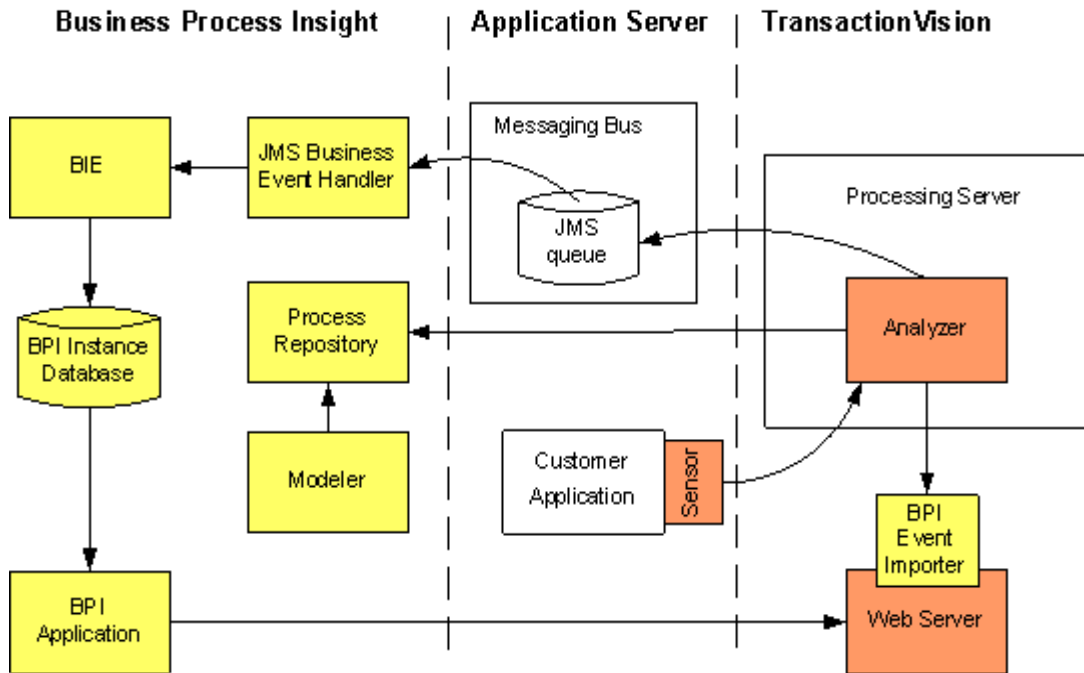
Business Process Insight

Application Server

TransactionVision

BIE

JMS Business Event Handler

Messaging Bus

JMS queue

Processing Server

BPI Instance Database

Process Repository

Analyzer

Modeler

Customer Application

Sensor

BPI Event Importer

BPI Application

Web Server